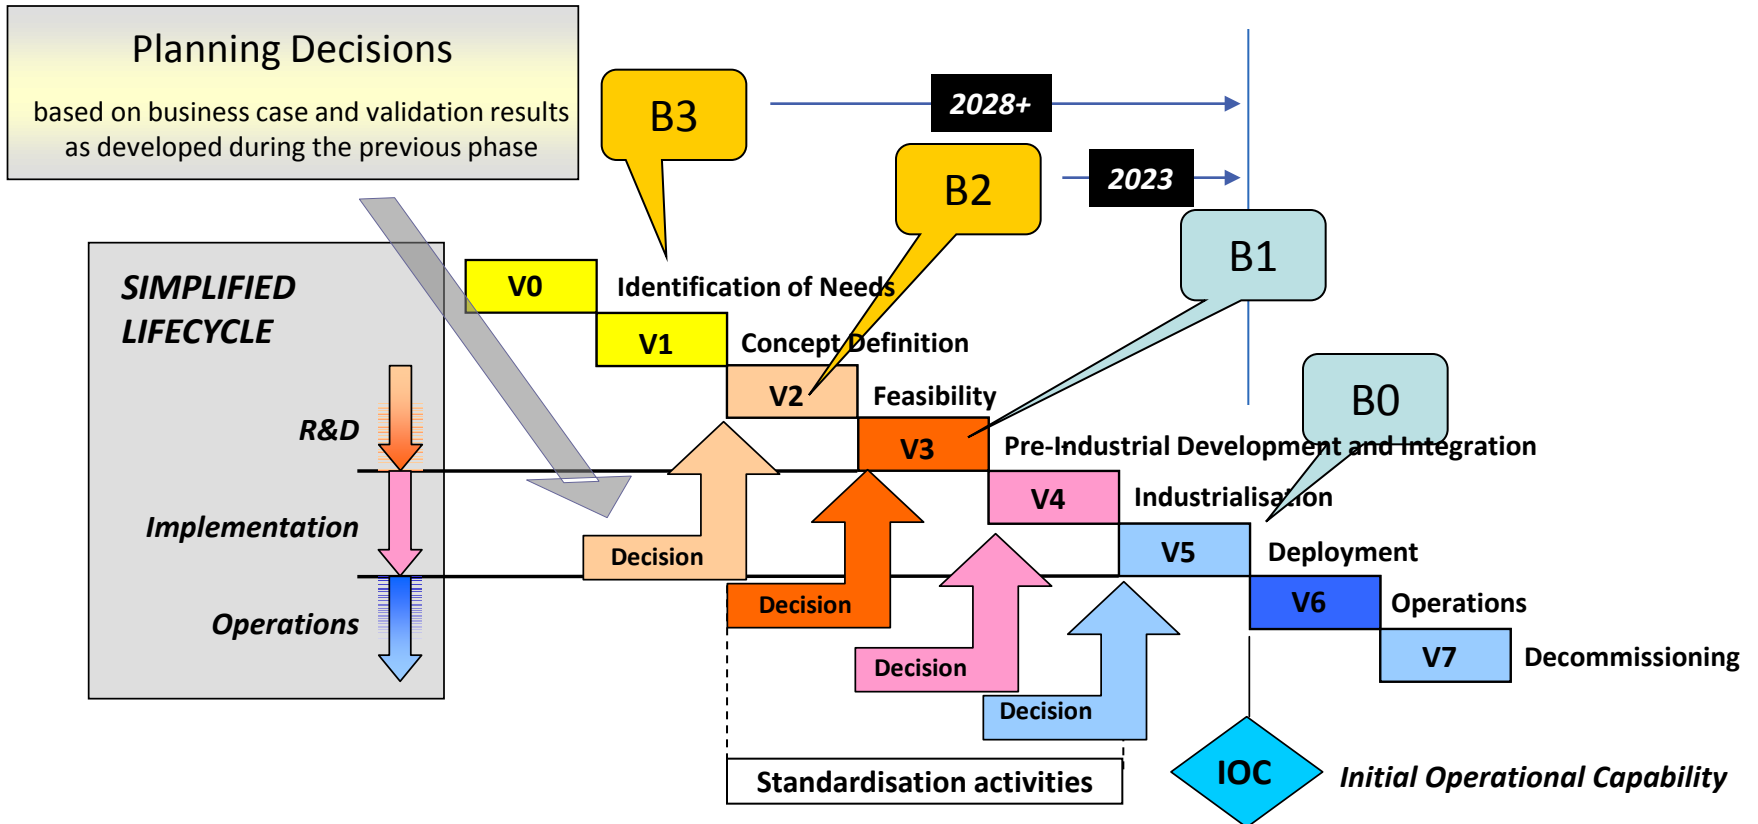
Planning Decisions

based on business case and validation results as developed during the previous phase

B3

2028+

B2

2023

B1

B0

SIMPLIFIED LIFECYCLE

R&D

Implementation

Operations

V0 Identification of Needs

V1 Concept Definition

V2 Feasibility

V3 Pre-Industrial Development and Integration

V4 Industrialisation

V5 Deployment

V6 Operations

V7 Decommissioning

Decision

Decision

Decision

Decision

Standardisation activities

IOC Initial Operational Capability